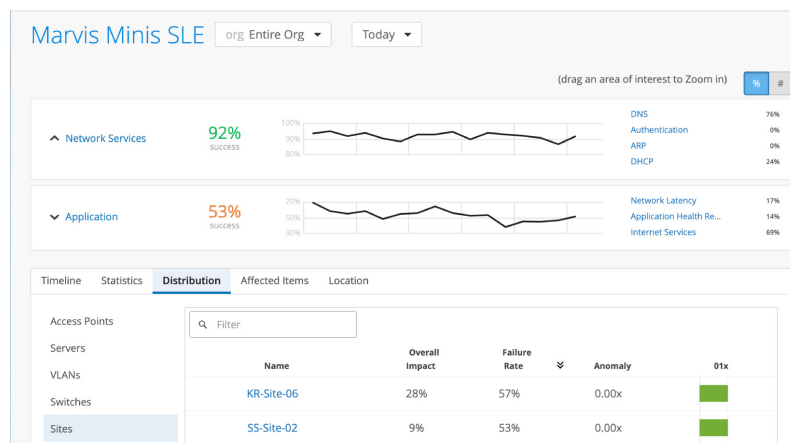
Marvis Minis SLE org Entire Org Today

(drag an area of interest to Zoom in) % #

Network Services 92% success 100% 90% 80%

DNS 76%
Authentication 0%
ARP 0%
DHCP 24%

Application 53% success 70% 50% 30%

Network Latency 17%
Application Health Re... 14%
Internet Services 69%

Timeline Statistics Distribution Affected Items Location

Access Points
Servers
VLANs
Switches
Sites

Filter

| Name | Overall Impact | Failure Rate | Anomaly | 01x |
|---|---|---|---|---|
| KR-Site-06 | 28% | 57% | 0.00x | |
| SS-Site-02 | 9% | 53% | 0.00x | |